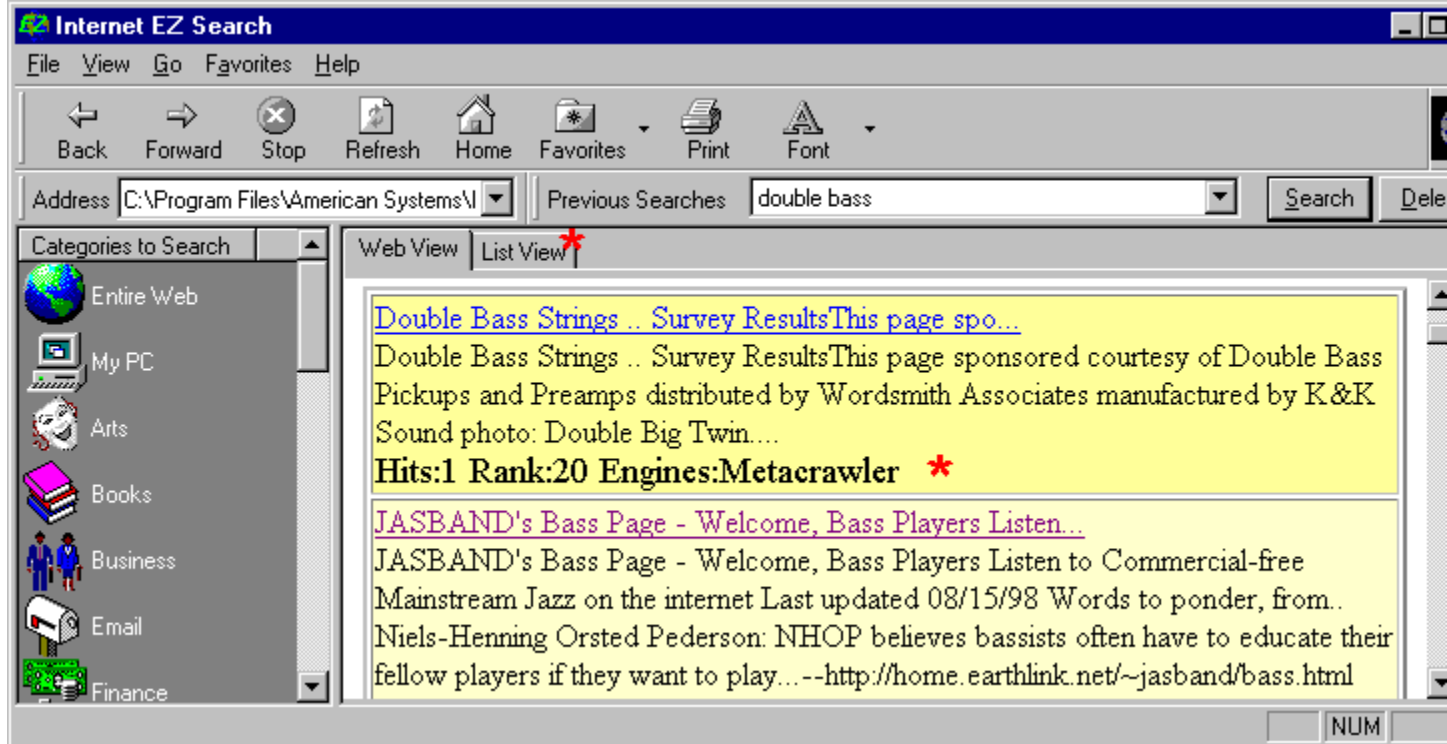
Internet EZ Search

File View Go Favorites Help

Back Forward Stop Refresh Home Favorites Print Font

Address C:\Program Files\American Systems\I

Previous Searches double bass

Search Dele

Categories to Search

Entire Web

My PC

Arts

Books

Business

Email

Finance

Web View List View

Double Bass Strings .. Survey ResultsThis page spo...

Double Bass Strings .. Survey ResultsThis page sponsored courtesy of Double Bass Pickups and Preamps distributed by Wordsmith Associates manufactured by K&K Sound photo: Double Big Twin....

**Hits:1 Rank:20 Engines:Metacrawler**

JASBAND's Bass Page - Welcome, Bass Players Listen...

JASBAND's Bass Page - Welcome, Bass Players Listen to Commercial-free Mainstream Jazz on the internet Last updated 08/15/98 Words to ponder, from.. Niels-Henning Orsted Pederson: NHOP believes bassists often have to educate their fellow players if they want to play...--http://home.earthlink.net/~jasband/bass.html

NUM